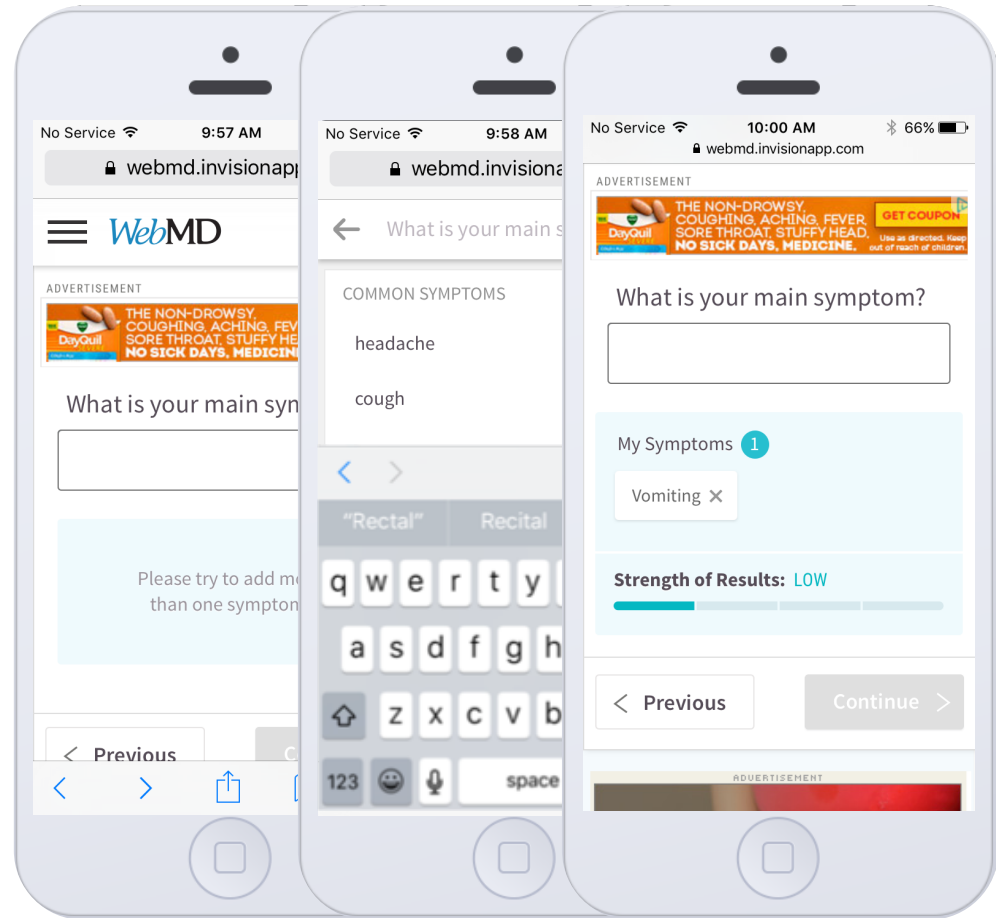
No Service 9:57 AM
webmd.invisionapp
WebMD
ADVERTISEMENT
DayQuil THE NON-DROWSY, COUGHING, ACHING, FEV SORE THROAT, STUFFY HE NO SICK DAYS, MEDICIN
What is your main sym
Please try to add m than one sympton
< Previous
C

No Service 9:58 AM
webmd.invisiona
What is your main s
COMMON SYMPTOMS
headache
cough
"Rectal" Recital
q w e r t y
a s d f g h
z x c v b
123 space

No Service 10:00 AM 66%
webmd.invisionapp.com
ADVERTISEMENT
DayQuil THE NON-DROWSY, COUGHING, ACHING, FEVER, SORE THROAT, STUFFY HEAD, NO SICK DAYS, MEDICINE. GET COUPON Use as directed. Keep out of reach of children.
What is your main symptom?
My Symptoms 1
Vomiting ✕
Strength of Results: LOW
< Previous
Continue >
ADVERTISEMENT